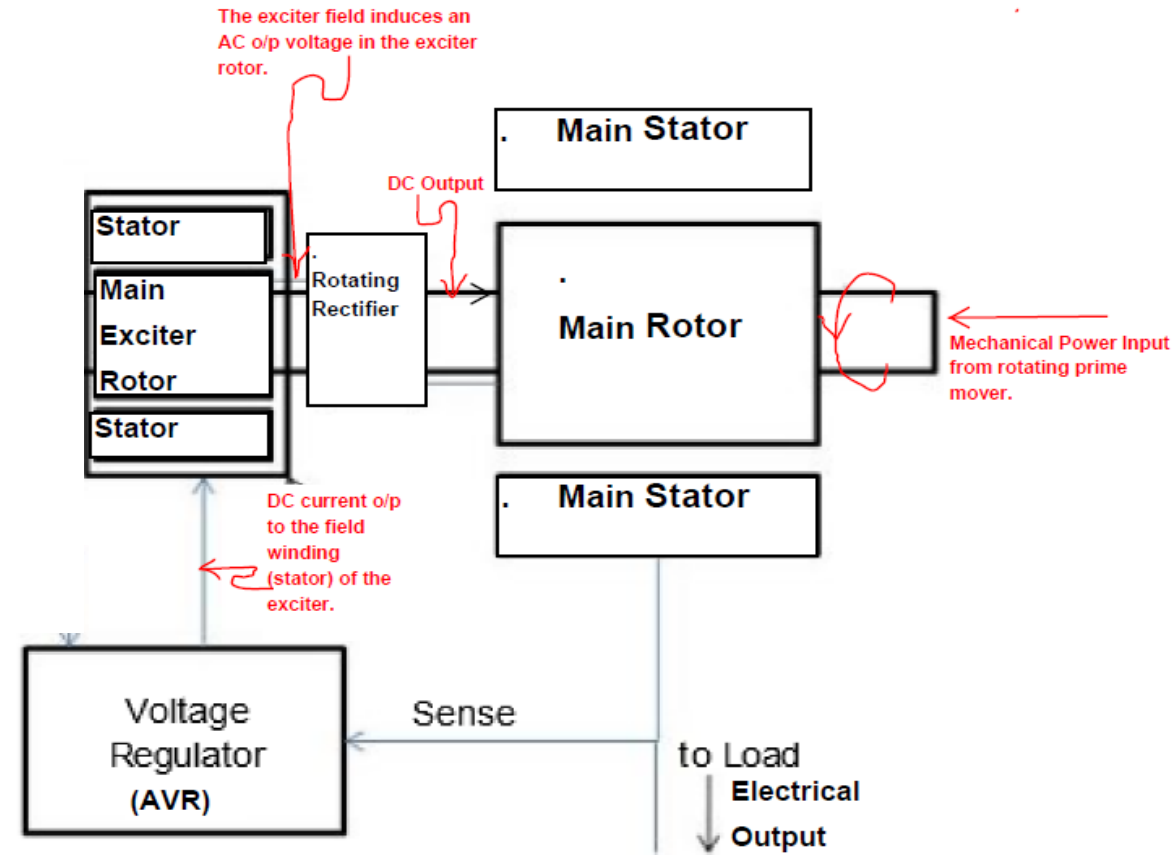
The exciter field induces an AC o/p voltage in the exciter rotor.

. Main Stator

DC Output

Stator

Main Exciter Rotor

Stator

. Rotating Rectifier

.

Main Rotor

Mechanical Power Input from rotating prime mover.

DC current o/p to the field winding (stator) of the exciter.

. Main Stator

Voltage Regulator (AVR)

Sense

to Load

Electrical Output